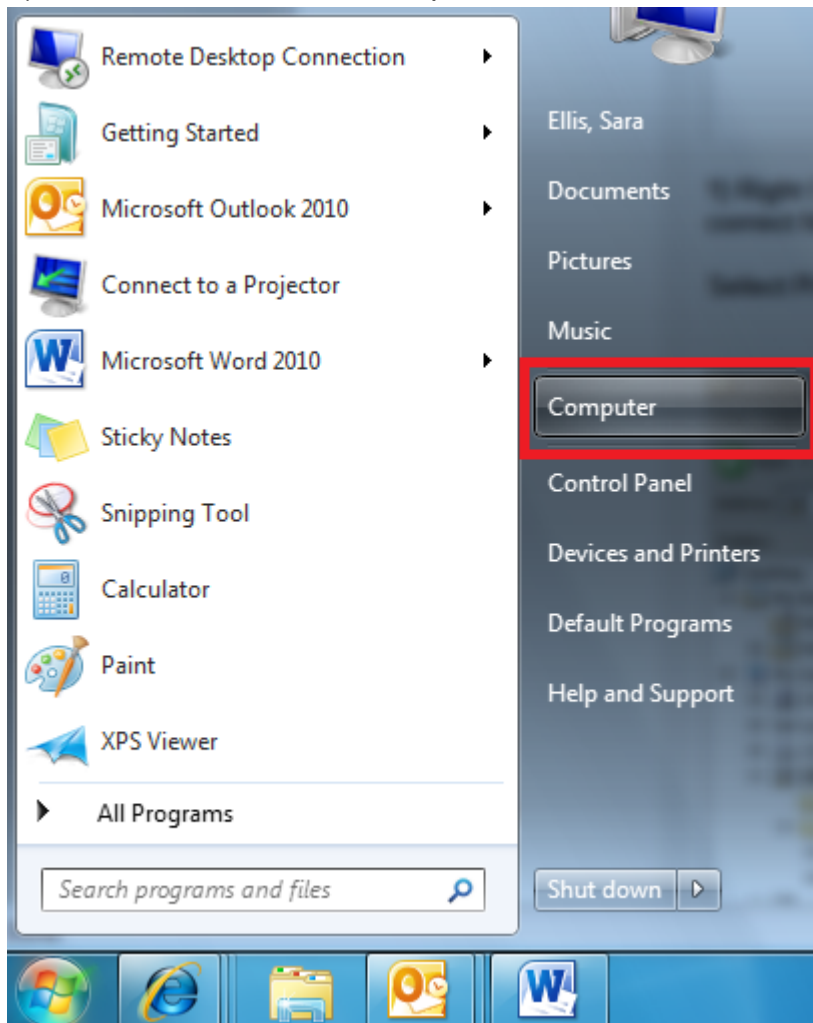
Remote Desktop Connection
Getting Started
Microsoft Outlook 2010
Connect to a Projector
Microsoft Word 2010
Sticky Notes
Snipping Tool
Calculator
Paint
XPS Viewer
All Programs
Search programs and files

Ellis, Sara
Documents
Pictures
Music
Computer
Control Panel
Devices and Printers
Default Programs
Help and Support
Shut down